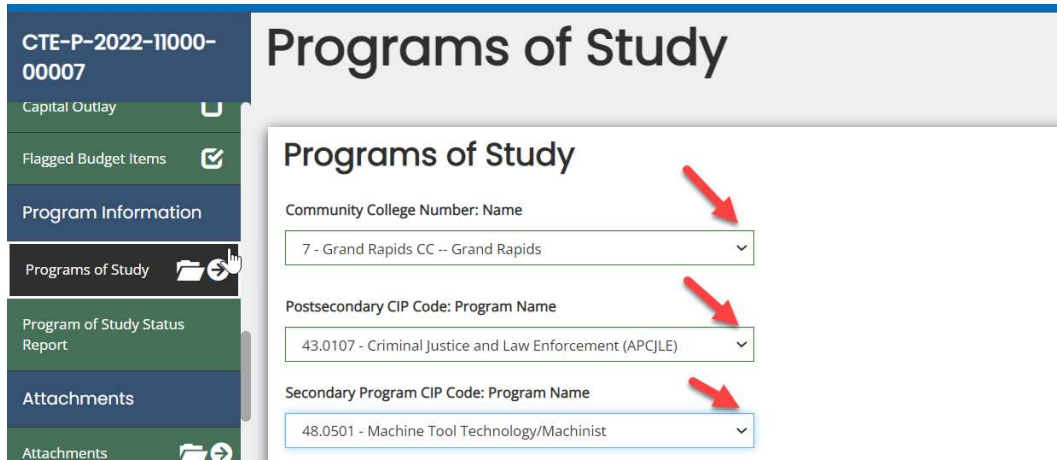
CTE-P-2022-11000-00007

Capital Outlay

Flagged Budget Items

Program Information

Programs of Study

Program of Study Status Report

Attachments

Attachments

Programs of Study

Programs of Study

Community College Number: Name

7 - Grand Rapids CC -- Grand Rapids

Postsecondary CIP Code: Program Name

43.0107 - Criminal Justice and Law Enforcement (APCJLE)

Secondary Program CIP Code: Program Name

48.0501 - Machine Tool Technology/Machinist